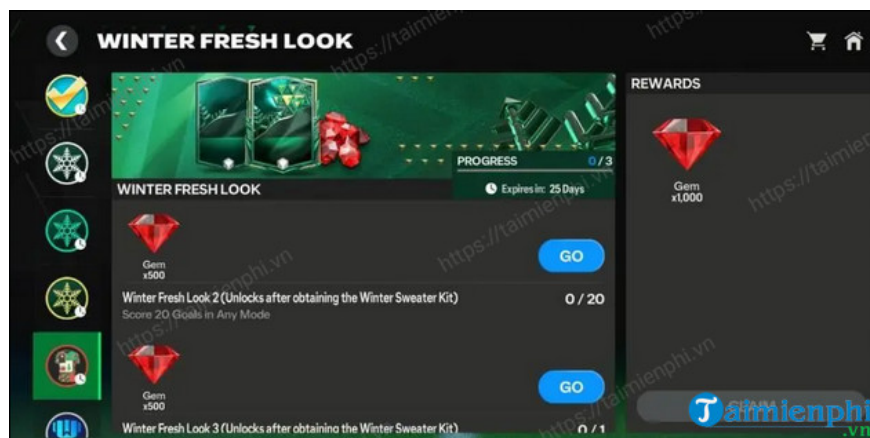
WINTER FRESH LOOK

PROGRESS 0/3

WINTER FRESH LOOK

Expires in: 25 Days

Gem x500

GO

Winter Fresh Look 2 (Unlocks after obtaining the Winter Sweater Kit) 0 / 20

Score 20 Goals in Any Mode

Gem x500

GO

Winter Fresh Look 3 (Unlocks after obtaining the Winter Sweater Kit) 0 / 1

REWARDS

Gem x1,000

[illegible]

https://taimienphi.vn

Taimienphi.vn